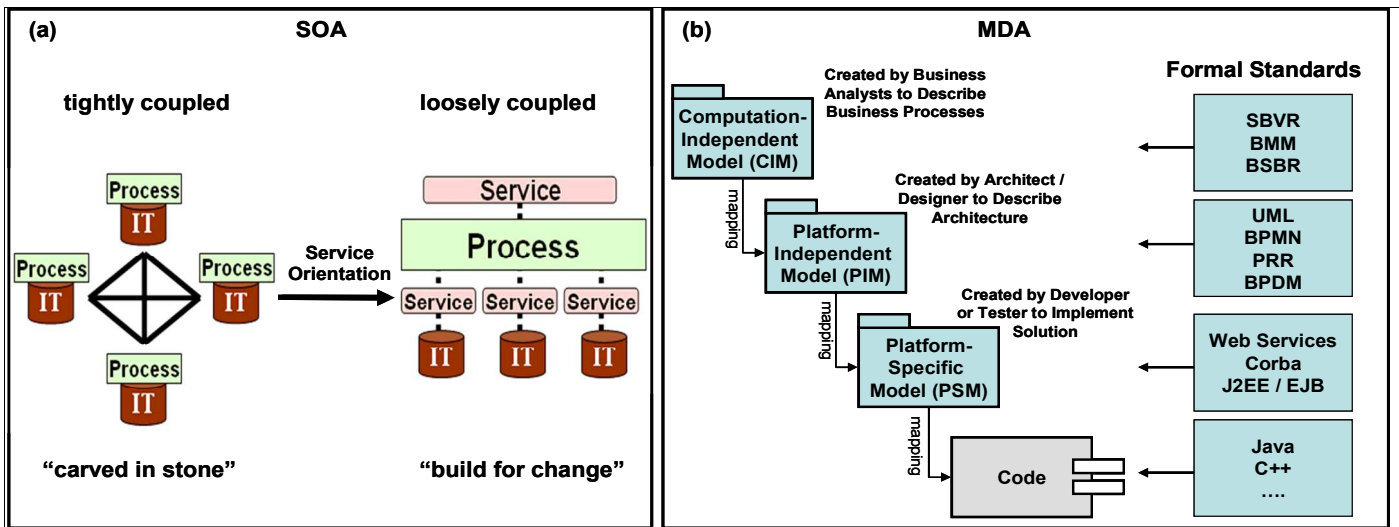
(a)

SOA

tightly coupled

Process
IT

Process
IT

Process
IT

Process
IT

Service Orientation

loosely coupled

Service

Process

Service Service Service

IT IT IT

"carved in stone"

"build for change"

(b)

MDA

Created by Business Analysts to Describe Business Processes

Computation-Independent Model (CIM)

mapping

Created by Architect / Designer to Describe Architecture

Platform-Independent Model (PIM)

mapping

Created by Developer or Tester to Implement Solution

Platform-Specific Model (PSM)

mapping

Code

Formal Standards

SBVR
BMM
BSBR

UML
BPMN
PRR
BPDM

Web Services
Corba
J2EE / EJB

Java
C++
....